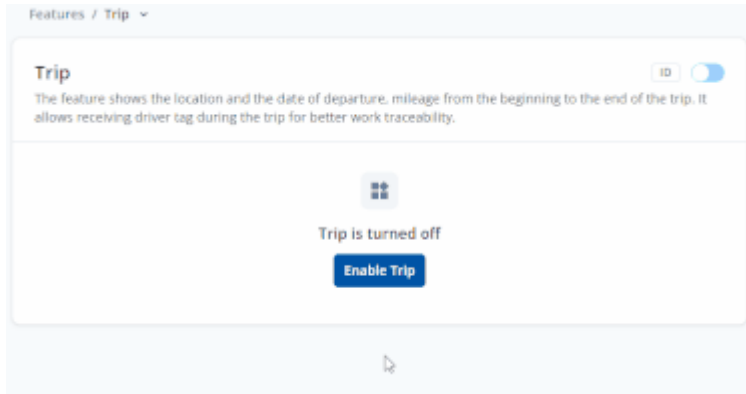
Features / Trip

Trip

ID

The feature shows the location and the date of departure, mileage from the beginning to the end of the trip. It allows receiving driver tag during the trip for better work traceability.

Trip is turned off

Enable Trip